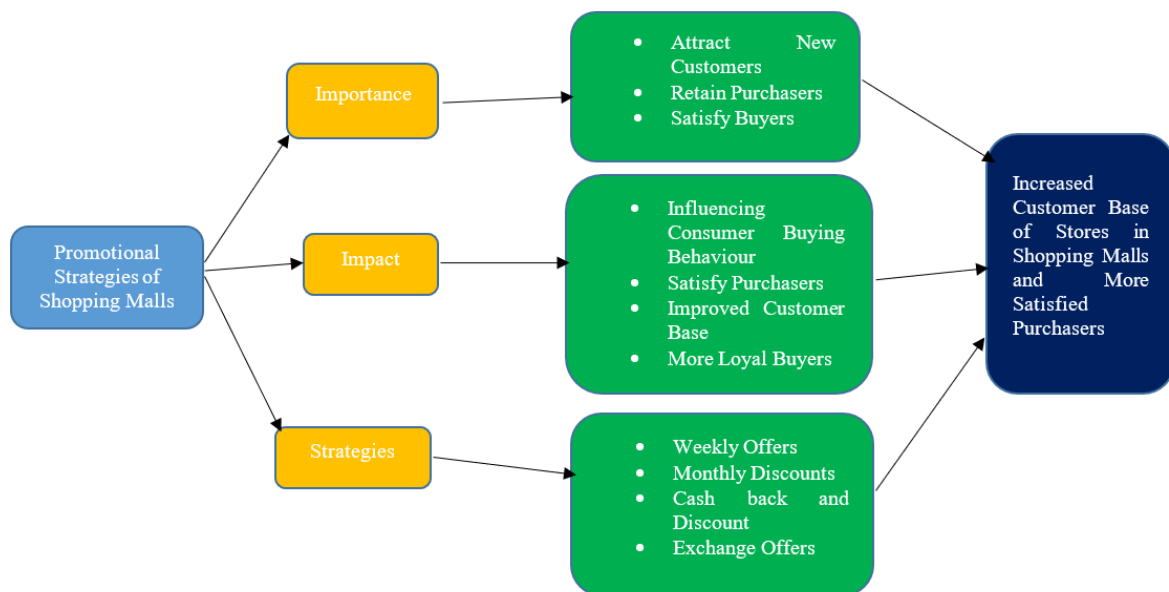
Promotional Strategies of Shopping Malls

Importance

Impact

Strategies

- Attract New Customers
- Retain Purchasers
- Satisfy Buyers

- Influencing Consumer Buying Behaviour
- Satisfy Purchasers
- Improved Customer Base
- More Loyal Buyers

- Weekly Offers
- Monthly Discounts
- Cash back and Discount
- Exchange Offers

Increased Customer Base of Stores in Shopping Malls and More Satisfied Purchasers